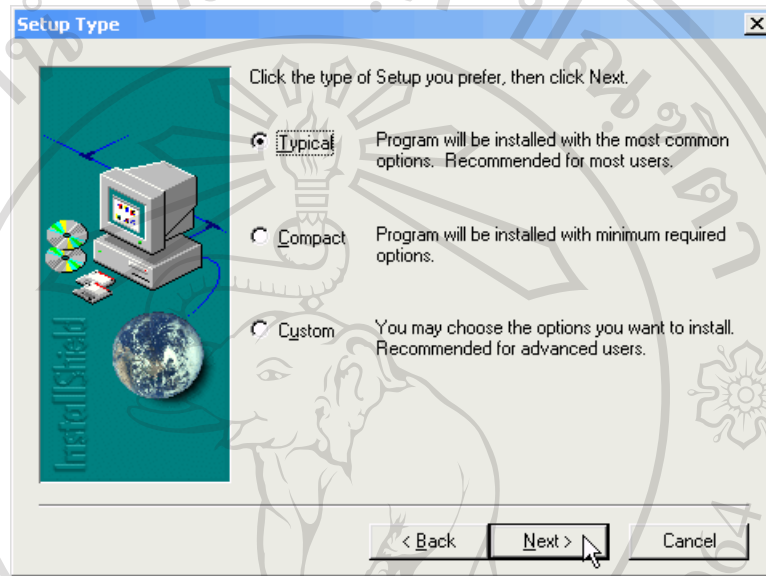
Setup Type

InstallShield

Click the type of Setup you prefer, then click Next.

Typical Program will be installed with the most common options. Recommended for most users.

Compact Program will be installed with minimum required options.

Custom You may choose the options you want to install. Recommended for advanced users.

< Back Next > Cancel